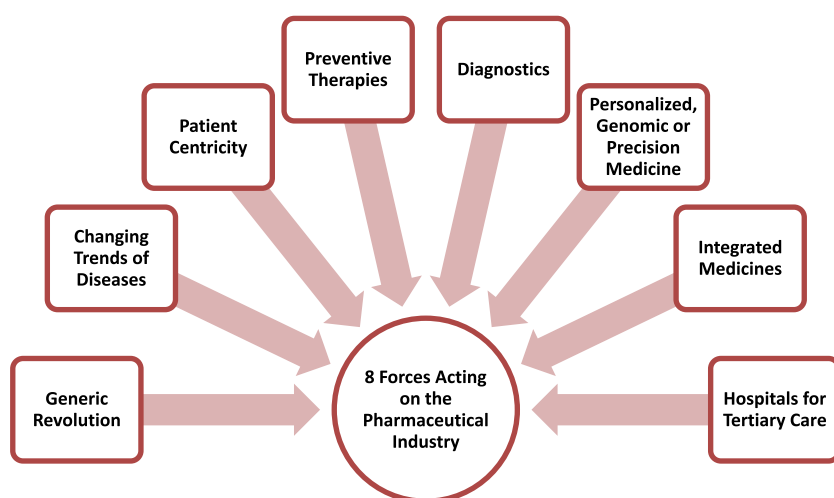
Preventive Therapies

Diagnostics

Patient Centricity

Personalized, Genomic or Precision Medicine

Changing Trends of Diseases

Integrated Medicines

Generic Revolution

8 Forces Acting on the Pharmaceutical Industry

Hospitals for Tertiary Care